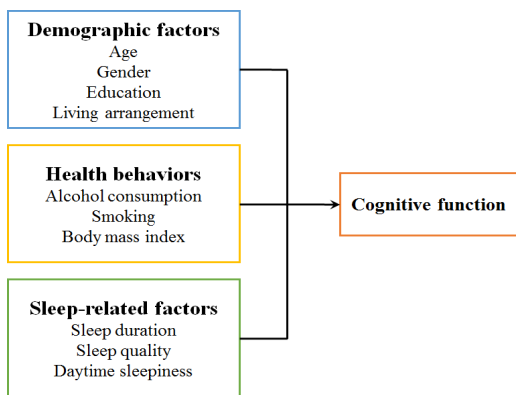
Demographic factors
Age
Gender
Education
Living arrangement

Health behaviors
Alcohol consumption
Smoking
Body mass index

Sleep-related factors
Sleep duration
Sleep quality
Daytime sleepiness

Cognitive function